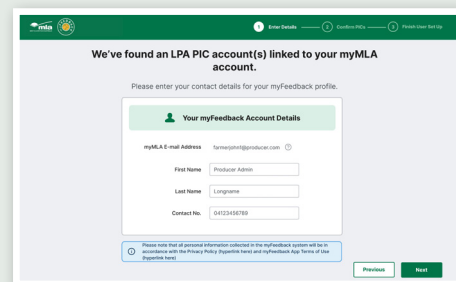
mla

1 Enter Details — 2 Confirm PICs — 3 Finish User Set Up

We've found an LPA PIC account(s) linked to your myMLA account.

Please enter your contact details for your myFeedback profile.

Your myFeedback Account Details

myMLA E-mail Address farmerjohn1@producer.com

First Name Producer Admin

Last Name Longname

Contact No. 04123456789

Please note that all personal information collected in the myFeedback system will be in accordance with the Privacy Policy (hyperlink here) and myFeedback App Terms of Use (hyperlink here)

Previous

Next